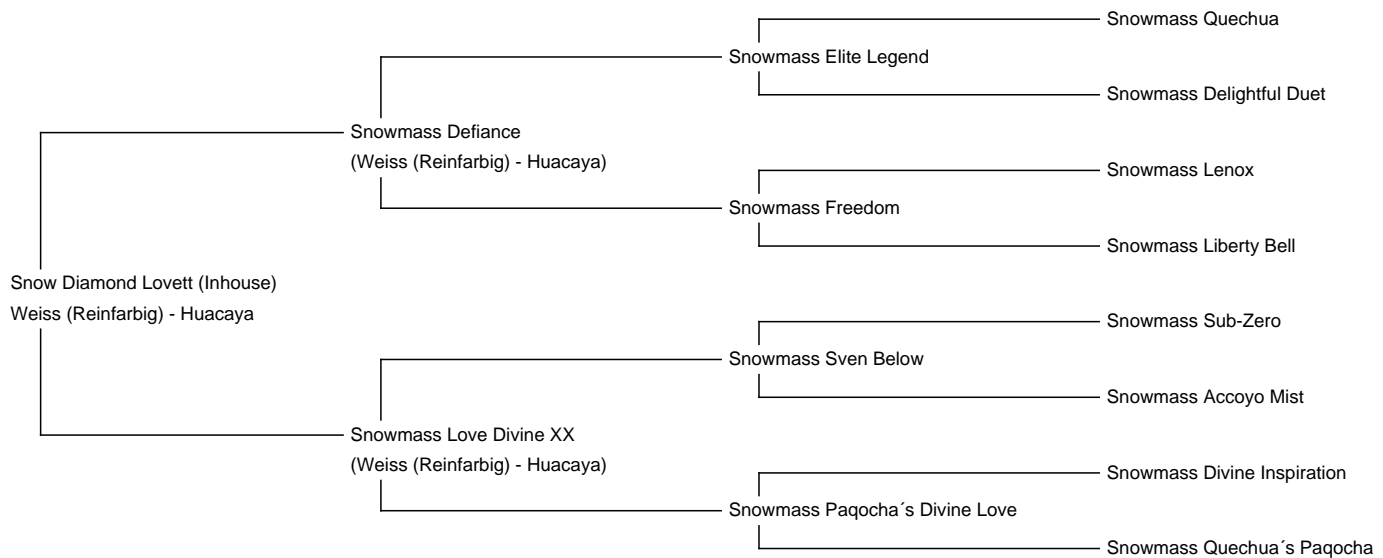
Snowmass Quechua

Snowmass Elite Legend

Snowmass Delightful Duet

Snowmass Defiance
(Weiss (Reinfarbig) - Huacaya)

Snowmass Lenox

Snowmass Freedom

Snowmass Liberty Bell

Snow Diamond Lovett (Inhouse)
Weiss (Reinfarbig) - Huacaya

Snowmass Sub-Zero

Snowmass Sven Below

Snowmass Accoyo Mist

Snowmass Love Divine XX
(Weiss (Reinfarbig) - Huacaya)

Snowmass Divine Inspiration

Snowmass Paqocha´s Divine Love

Snowmass Quechua´s Paqocha